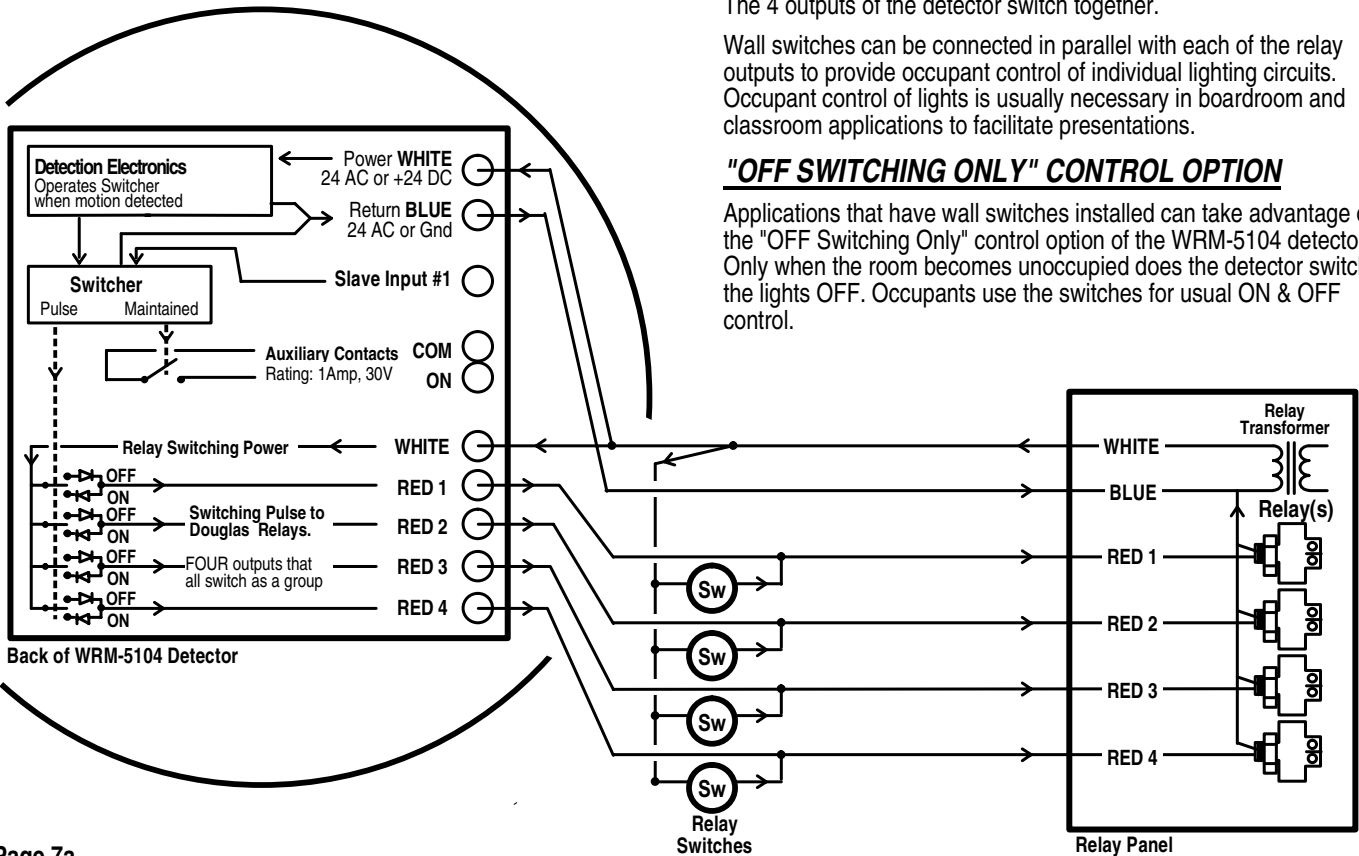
The 4 outputs of the detector switch together.

Wall switches can be connected in parallel with each of the relay outputs to provide occupant control of individual lighting circuits. Occupant control of lights is usually necessary in boardroom and classroom applications to facilitate presentations.

"OFF SWITCHING ONLY" CONTROL OPTION

Applications that have wall switches installed can take advantage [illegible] the "OFF Switching Only" control option of the WRM-5104 detecto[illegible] Only when the room becomes unoccupied does the detector switch the lights OFF. Occupants use the switches for usual ON & OFF control.

Detection Electronics
Operates Switcher when motion detected

Power WHITE
24 AC or +24 DC

Return BLUE
24 AC or Gnd

Switcher
Pulse Maintained

Slave Input #1

Auxiliary Contacts
Rating: 1Amp, 30V
COM
ON

Relay Switching Power
WHITE

OFF
ON
OFF
ON
OFF
ON
OFF
ON

Switching Pulse to Douglas Relays.
FOUR outputs that all switch as a group

RED 1
RED 2
RED 3
RED 4

Back of WRM-5104 Detector

Sw
Sw
Sw
Sw

Relay Switches

Relay Transformer
WHITE
BLUE
Relay(s)
RED 1
RED 2
RED 3
RED 4

Relay Panel

Page 7a